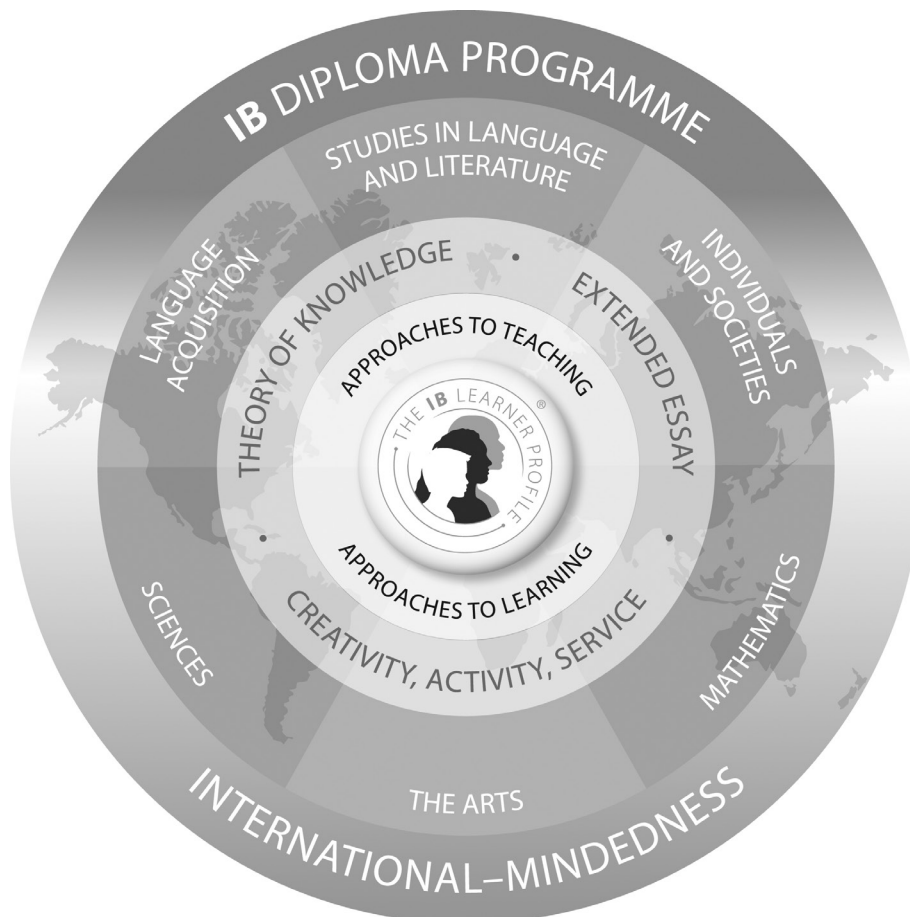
IB DIPLOMA PROGRAMME

STUDIES IN LANGUAGE AND LITERATURE

LANGUAGE ACQUISITION

INDIVIDUALS AND SOCIETIES

THEORY OF KNOWLEDGE

EXTENDED ESSAY

APPROACHES TO TEACHING

THE IB LEARNER PROFILE®

APPROACHES TO LEARNING

CREATIVITY, ACTIVITY, SERVICE

SCIENCES

MATHEMATICS

THE ARTS

INTERNATIONAL–MINDEDNESS